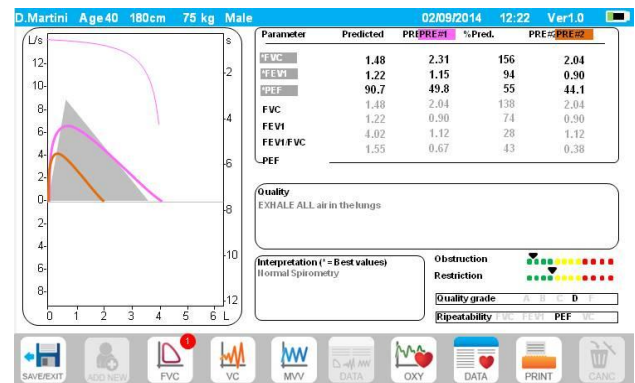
D.Martini Age 40 180cm 75 kg Male 02/09/2014 12:22 Ver1.0

L/s
12
10
8
6
4
2
0
2
4
6
8
0 1 2 3 4 5 6 L

s
2
4
6
8
10
12

| Parameter | Predicted | PRE#1 | %Pred. | PRE#2 |
|---|---|---|---|---|
| *FVC | 1.48 | 2.31 | 156 | 2.04 |
| *FEV1 | 1.22 | 1.15 | 94 | 0.90 |
| *PEF | 90.7 | 49.8 | 55 | 44.1 |
| FVC | 1.48 | 2.04 | 138 | 2.04 |
| FEV1 | 1.22 | 0.90 | 74 | 0.90 |
| FEV1/FVC | 4.02 | 1.12 | 28 | 1.12 |
| PEF | 1.55 | 0.67 | 43 | 0.38 |

Quality
EXHALE ALL air in the lungs

Interpretation (* = Best values)
Normal Spirometry

Obstruction
Restriction

Quality grade A B C D F

Ripeatability FVC FEV1 PEF VC

SAVE/EXIT ADD NEW FVC 1 VC MVV DATA OXY DATA PRINT CANC